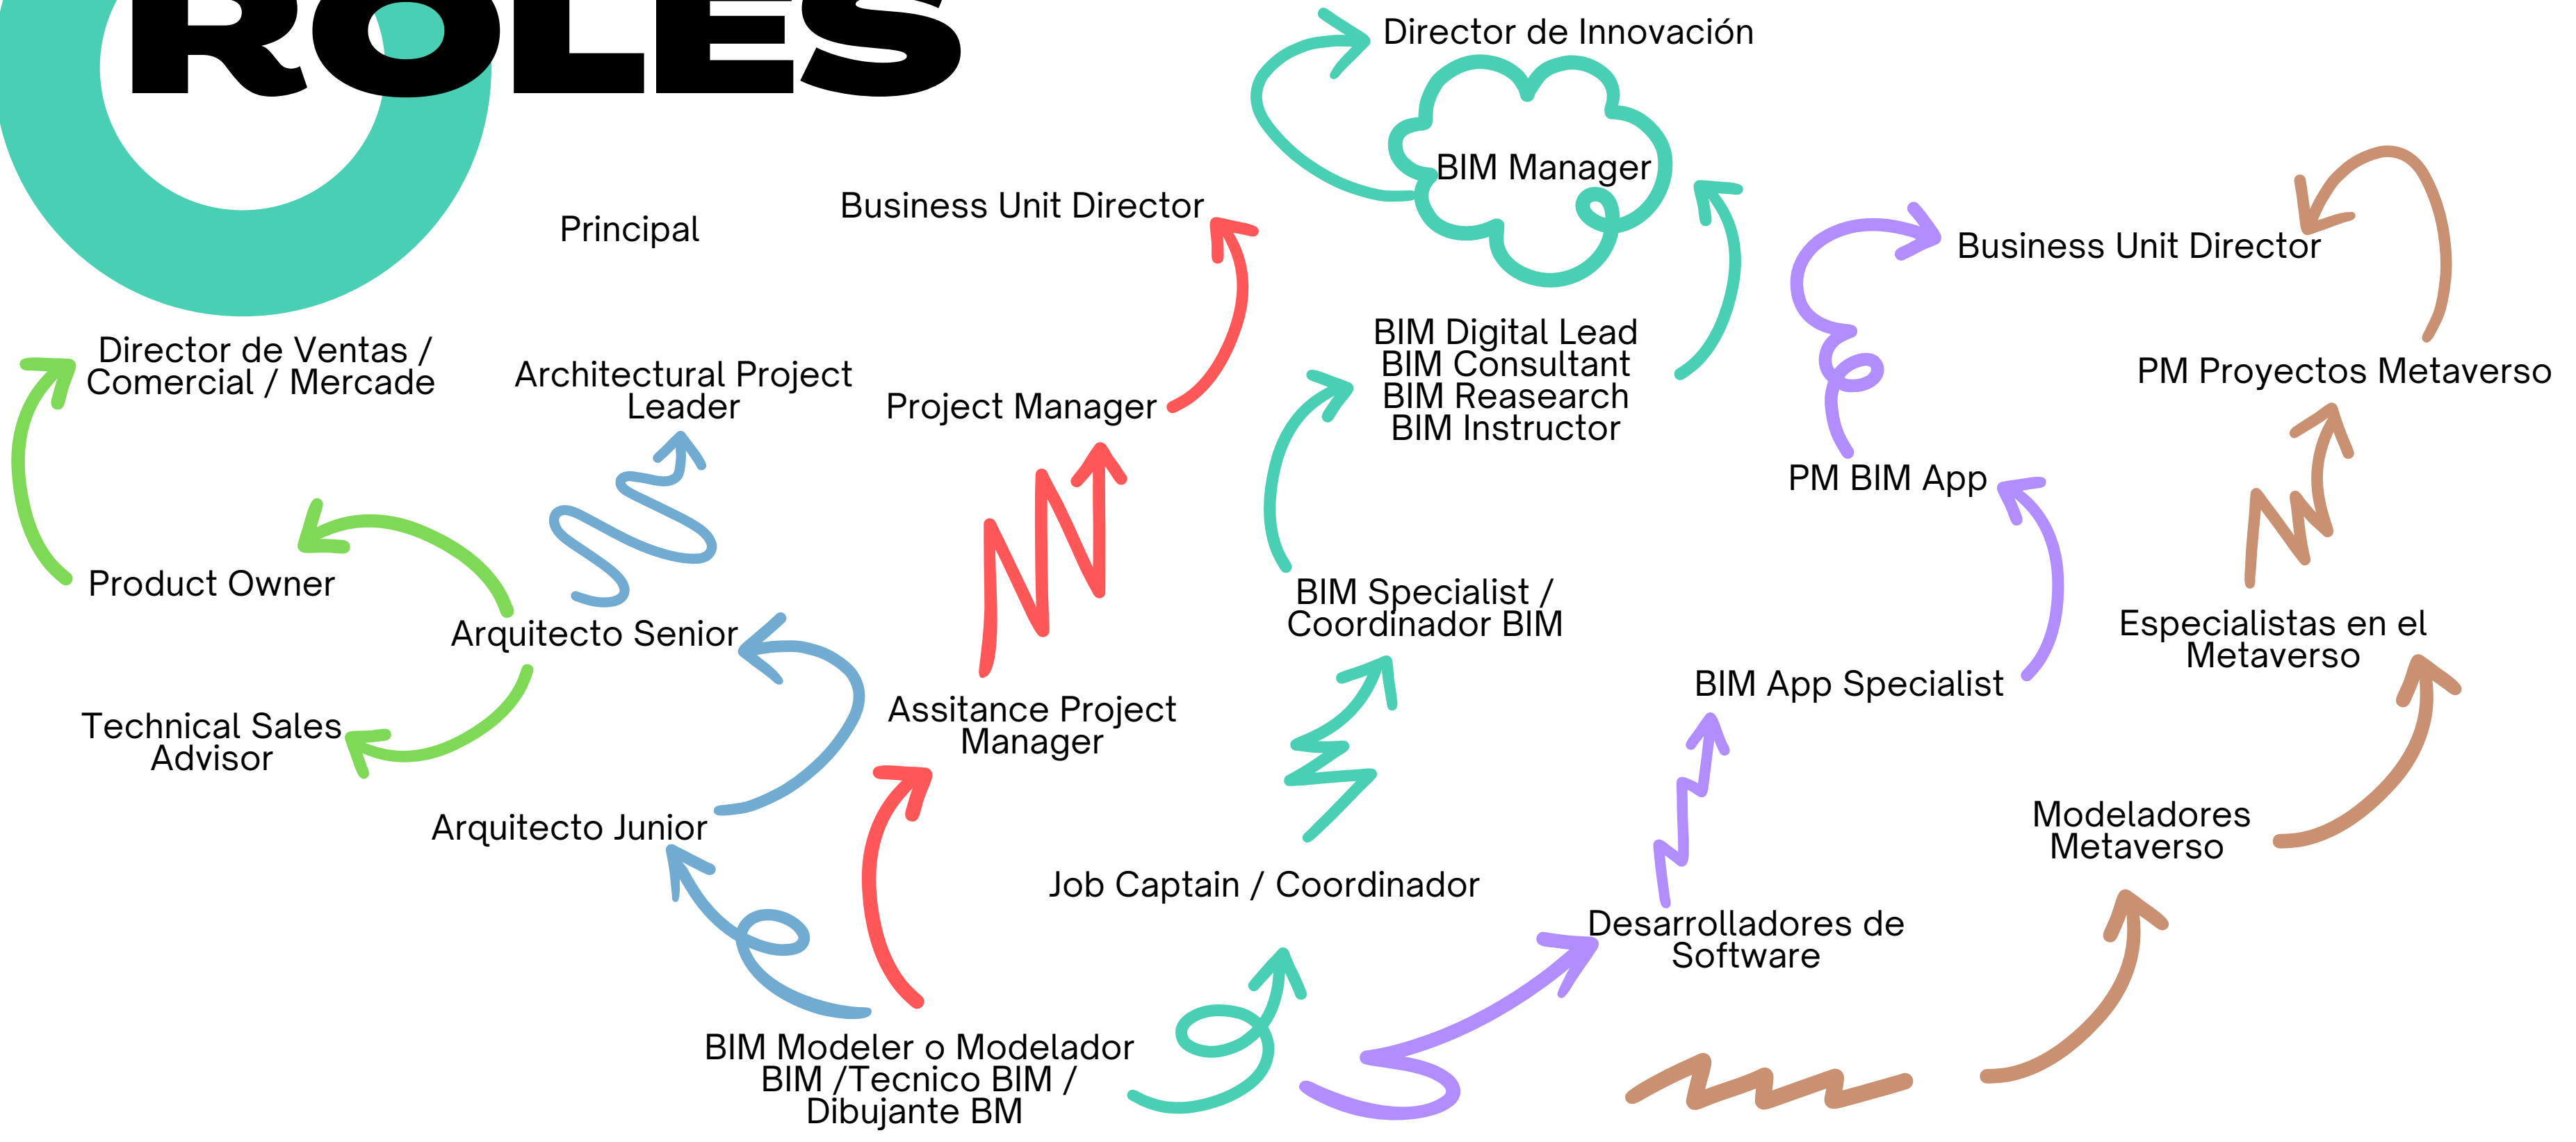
ROLES

Director de Innovación

BIM Manager

Business Unit Director

Principal

Business Unit Director

BIM Digital Lead
BIM Consultant
BIM Reasearch
BIM Instructor

PM Proyectos Metaverso

Director de Ventas / Comercial / Mercade

Architectural Project Leader

Project Manager

PM BIM App

Product Owner

Arquitecto Senior

BIM Specialist / Coordinador BIM

Especialistas en el Metaverso

BIM App Specialist

Technical Sales Advisor

Assitance Project Manager

Arquitecto Junior

Modeladores Metaverso

Job Captain / Coordinador

Desarrolladores de Software

BIM Modeler o Modelador BIM /Tecnico BIM / Dibujante BM